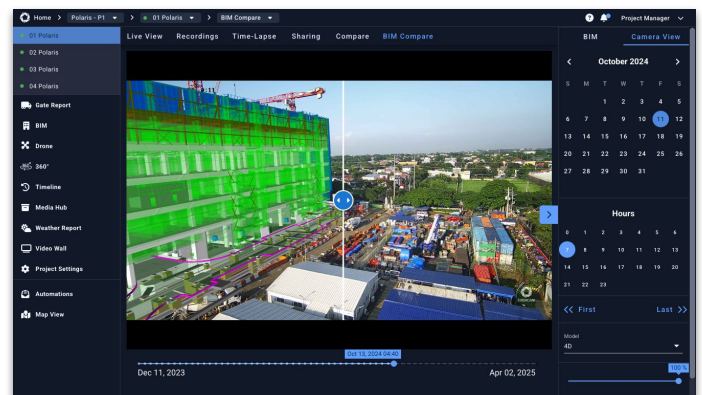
Home > Polaris - P1 > 01 Polaris > BIM Compare

Project Manager

01 Polaris
02 Polaris
03 Polaris
04 Polaris
Gate Report
BIM
Drone
360°
Timeline
Media Hub
Weather Report
Video Wall
Project Settings
Automations
Map View

Live View Recordings Time-Lapse Sharing Compare BIM Compare

Oct 13, 2024 04:40
Dec 11, 2023
Apr 02, 2025

BIM Camera View

October 2024

| S | M | T | W | T | F | S |
|---|---|---|---|---|---|---|
| | | 1 | 2 | 3 | 4 | 5 |
| 6 | 7 | 8 | 9 | 10 | 11 | 12 |
| 13 | 14 | 15 | 16 | 17 | 18 | 19 |
| 20 | 21 | 22 | 23 | 24 | 25 | 26 |
| 27 | 28 | 29 | 30 | 31 | | |

Hours

| 0 | 1 | 2 | 3 | 4 | 5 | 6 |
|---|---|---|---|---|---|---|
| 7 | 8 | 9 | 10 | 11 | 12 | 13 |
| 14 | 15 | 16 | 17 | 18 | 19 | 20 |
| 21 | 22 | 23 | | | | |

<< First Last >>

Model
4D

100 %